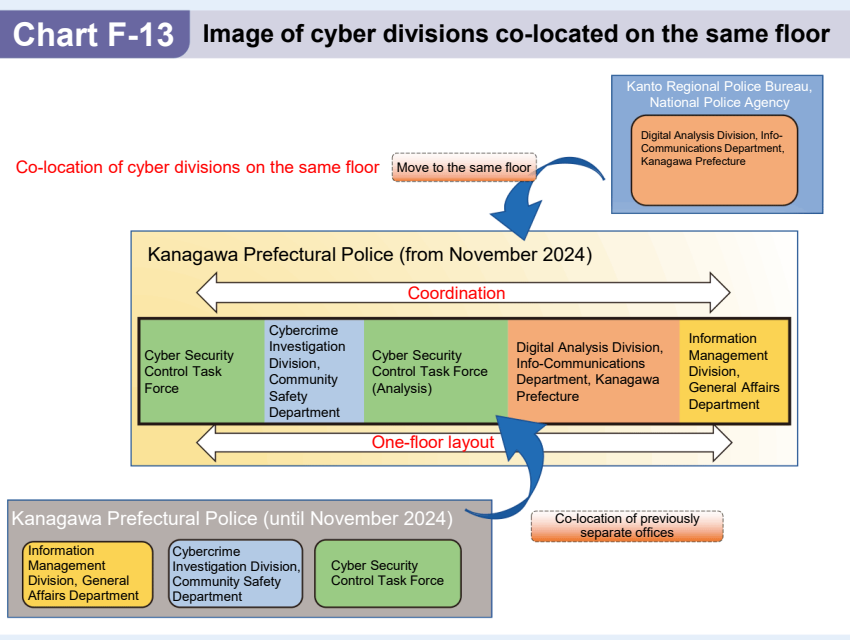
Chart F-13 Image of cyber divisions co-located on the same floor

Kanto Regional Police Bureau, National Police Agency

Digital Analysis Division, Info-Communications Department, Kanagawa Prefecture

Co-location of cyber divisions on the same floor

Move to the same floor

Kanagawa Prefectural Police (from November 2024)

Coordination

Cyber Security Control Task Force

Cybercrime Investigation Division, Community Safety Department

Cyber Security Control Task Force (Analysis)

Digital Analysis Division, Info-Communications Department, Kanagawa Prefecture

Information Management Division, General Affairs Department

One-floor layout

Kanagawa Prefectural Police (until November 2024)

Co-location of previously separate offices

Information Management Division, General Affairs Department

Cybercrime Investigation Division, Community Safety Department

Cyber Security Control Task Force